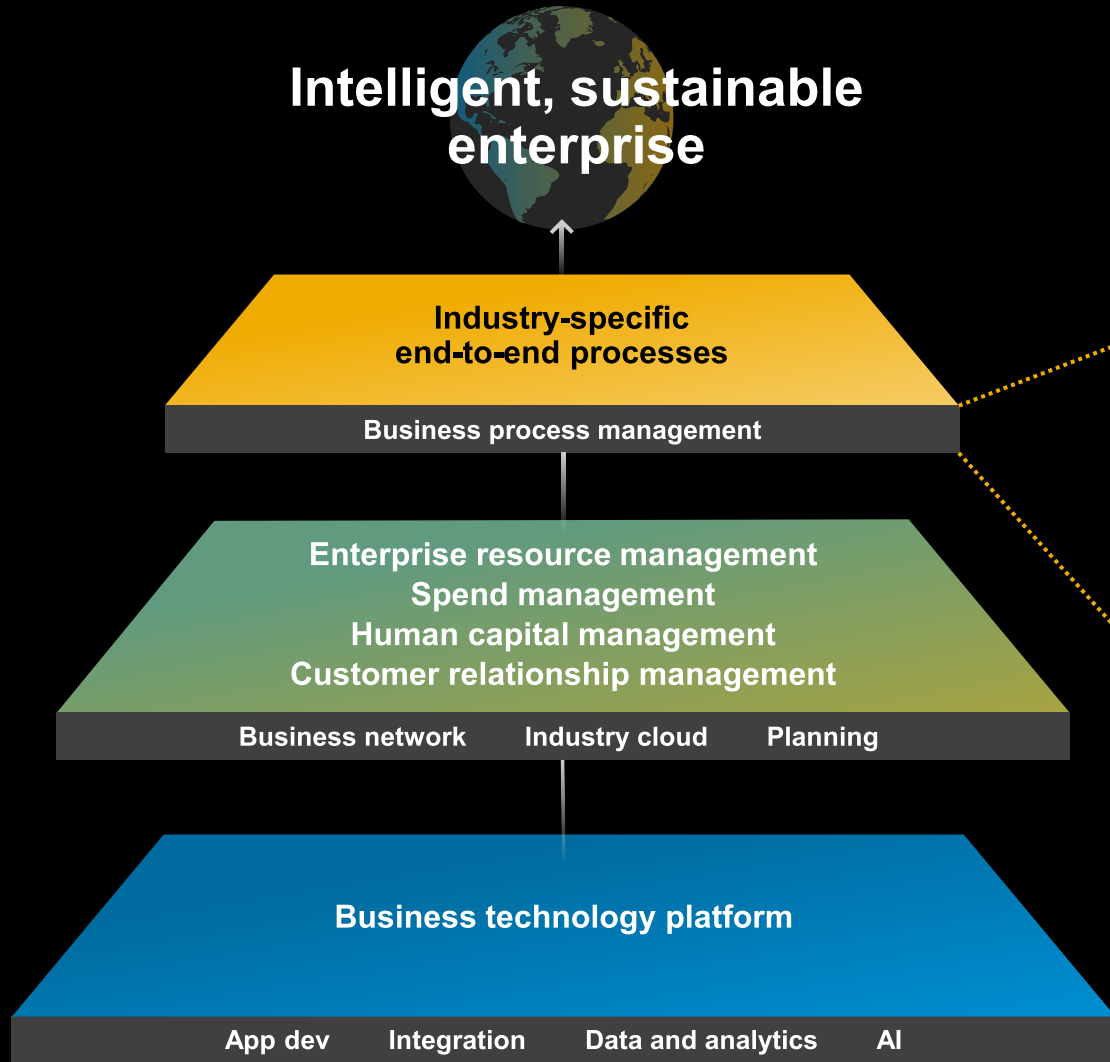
Intelligent, sustainable enterprise

Industry-specific
end-to-end processes

Business process management

Enterprise resource management
Spend management
Human capital management
Customer relationship management

Business network Industry cloud Planning

Business technology platform

App dev Integration Data and analytics AI